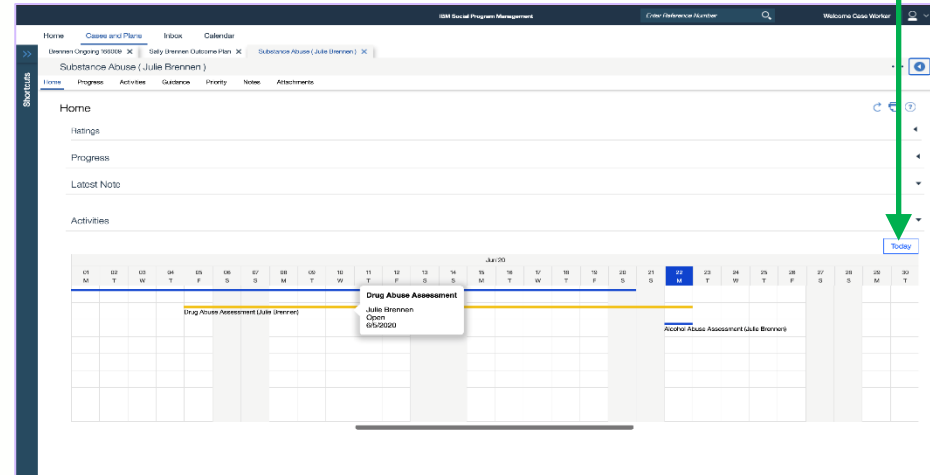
IBM Social Program Management
Enter Reference Number
Welcome Case Worker

Home Cases and Plans Inbox Calendar

Brennen Ongoing 166009 ✕ Sally Brennen Outcome Plan ✕ Substance Abuse (Julie Brennen) ✕

Shortcuts

Substance Abuse ( Julie Brennen )

Home Progress Activities Guidance Priority Notes Attachments

Home

Ratings

Progress

Latest Note

Activities

Today

Jun 20

| 01 M | 02 T | 03 W | 04 T | 05 F | 06 S | 07 S | 08 M | 09 T | 10 W | 11 T | 12 F | 13 S | 14 S | 15 M | 16 T | 17 W | 18 T | 19 F | 20 S | 21 S | 22 M | 23 T | 24 W | 25 T | 26 F | 27 S | 28 S | 29 M | 30 T |
|---|---|---|---|---|---|---|---|---|---|---|---|---|---|---|---|---|---|---|---|---|---|---|---|---|---|---|---|---|---|

Drug Abuse Assessment (Julie Brennen)

Drug Abuse Assessment
Julie Brennen
Open
6/5/2020

Alcohol Abuse Assessment (Julie Brennen)